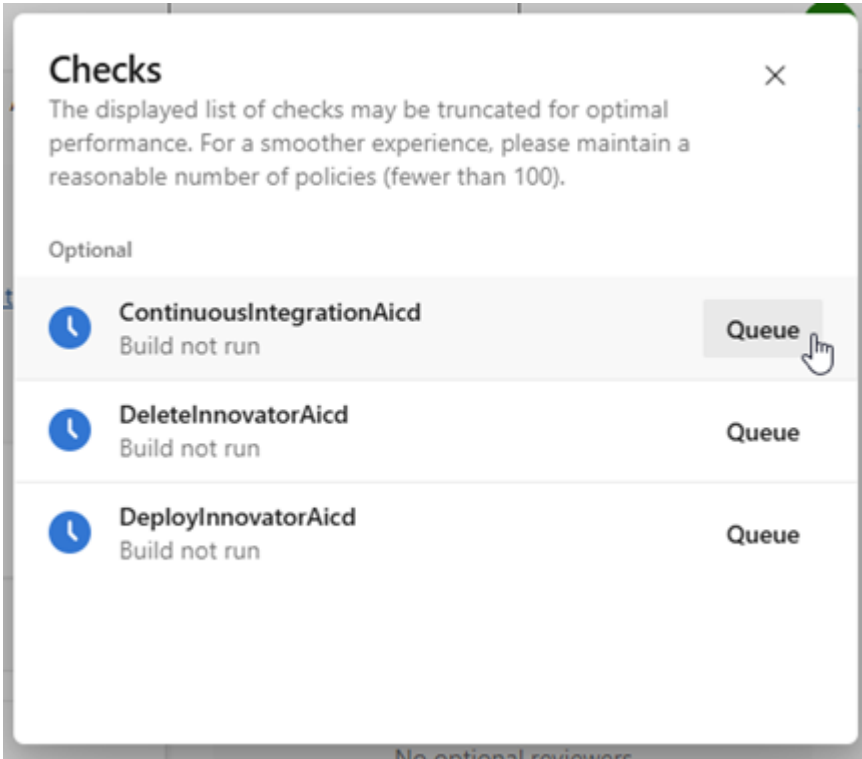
Checks

×

The displayed list of checks may be truncated for optimal performance. For a smoother experience, please maintain a reasonable number of policies (fewer than 100).

Optional

ContinuousIntegrationAicd
Build not run
Queue

DeleteInnovatorAicd
Build not run
Queue

DeployInnovatorAicd
Build not run
Queue

No optional reviewers